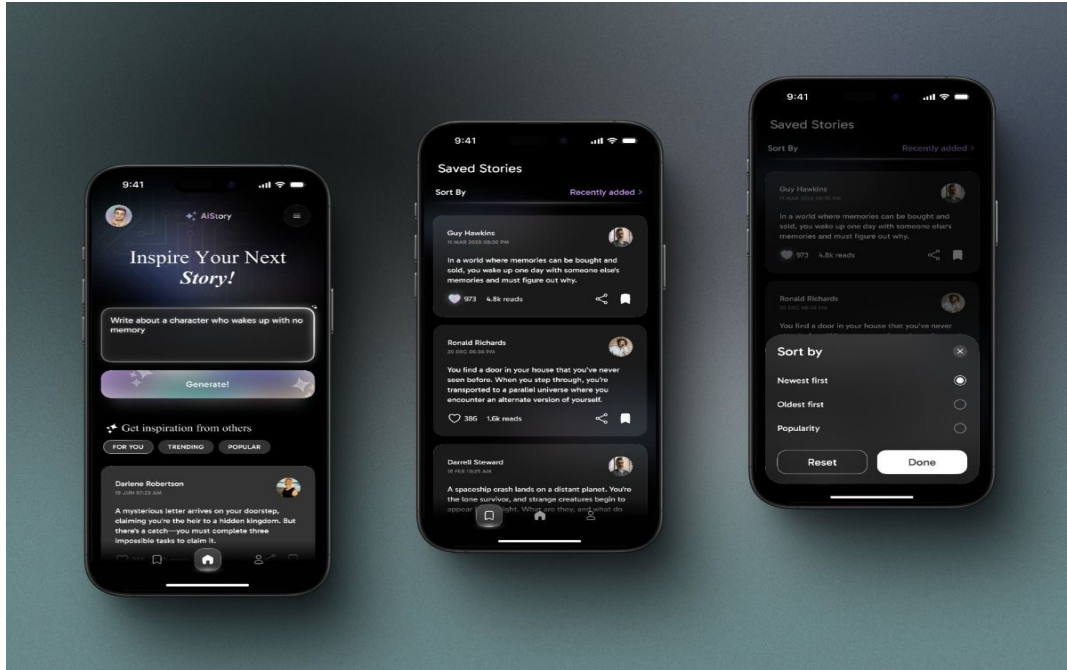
9:41

AiStory

Inspire Your Next Story!

Write about a character who wakes up with no memory

Generate!

Get inspiration from others

FOR YOU TRENDING POPULAR

Darlene Robertson
19 JUN 07:23 AM

A mysterious letter arrives on your doorstep, claiming you're the heir to a hidden kingdom. But there's a catch—you must complete three impossible tasks to claim it.

9:41

Saved Stories

Sort By Recently added >

Guy Hawkins
11 MAR 2020 08:30 PM

In a world where memories can be bought and sold, you wake up one day with someone else's memories and must figure out why.

973 4.8k reads

Ronald Richards
20 DEC 06:30 PM

You find a door in your house that you've never seen before. When you step through, you're transported to a parallel universe where you encounter an alternate version of yourself.

386 1.6k reads

Darrell Steward
18 FEB 10:25 AM

A spaceship crash lands on a distant planet. You're the lone survivor, and strange creatures begin to appear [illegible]ight. What are they, and what do

9:41

Saved Stories

Sort By Recently added >

Guy Hawkins
11 MAR 2020 08:30 PM

In a world where memories can be bought and sold, you wake up one day with someone else's memories and must figure out why.

973 4.8k reads

Ronald Richards
20 DEC 06:30 PM

You find a door in your house that you've never

Sort by

Newest first

Oldest first

Popularity

Reset Done